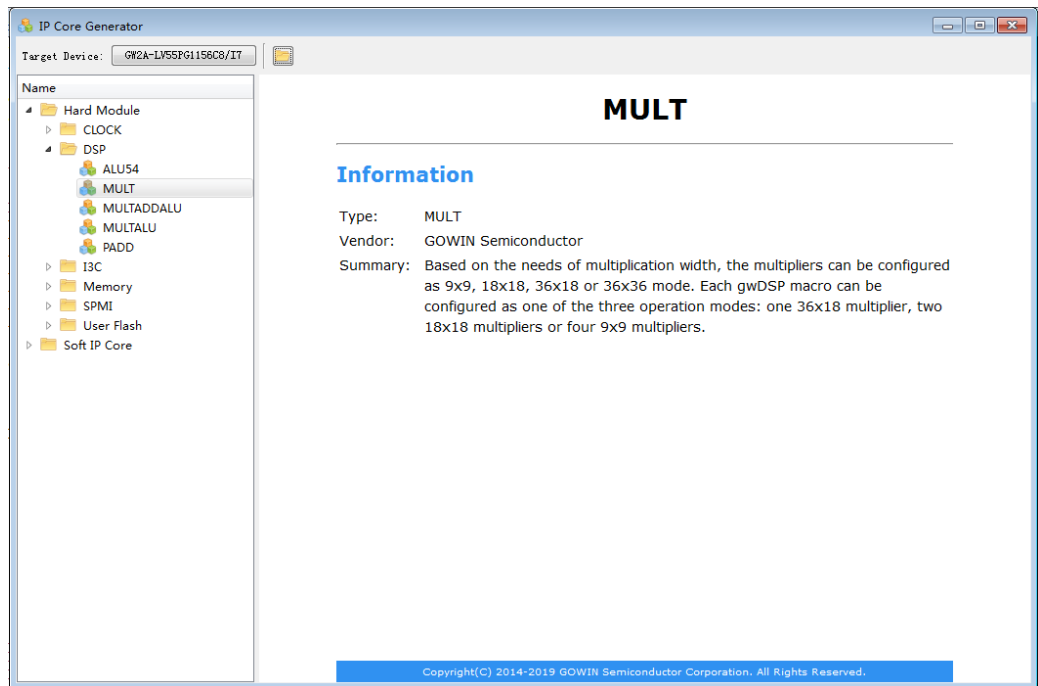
IP Core Generator

Target Device: GW2A-LV55PG1156C8/I7

Name
Hard Module
CLOCK
DSP
ALU54
MULT
MULTADDALU
MULTALU
PADD
I3C
Memory
SPMI
User Flash
Soft IP Core

MULT

Information

| Type: | MULT |
|---|---|
| Vendor: | GOWIN Semiconductor |
| Summary: | Based on the needs of multiplication width, the multipliers can be configured as 9x9, 18x18, 36x18 or 36x36 mode. Each gwDSP macro can be configured as one of the three operation modes: one 36x18 multiplier, two 18x18 multipliers or four 9x9 multipliers. |

Copyright(C) 2014-2019 GOWIN Semiconductor Corporation. All Rights Reserved.